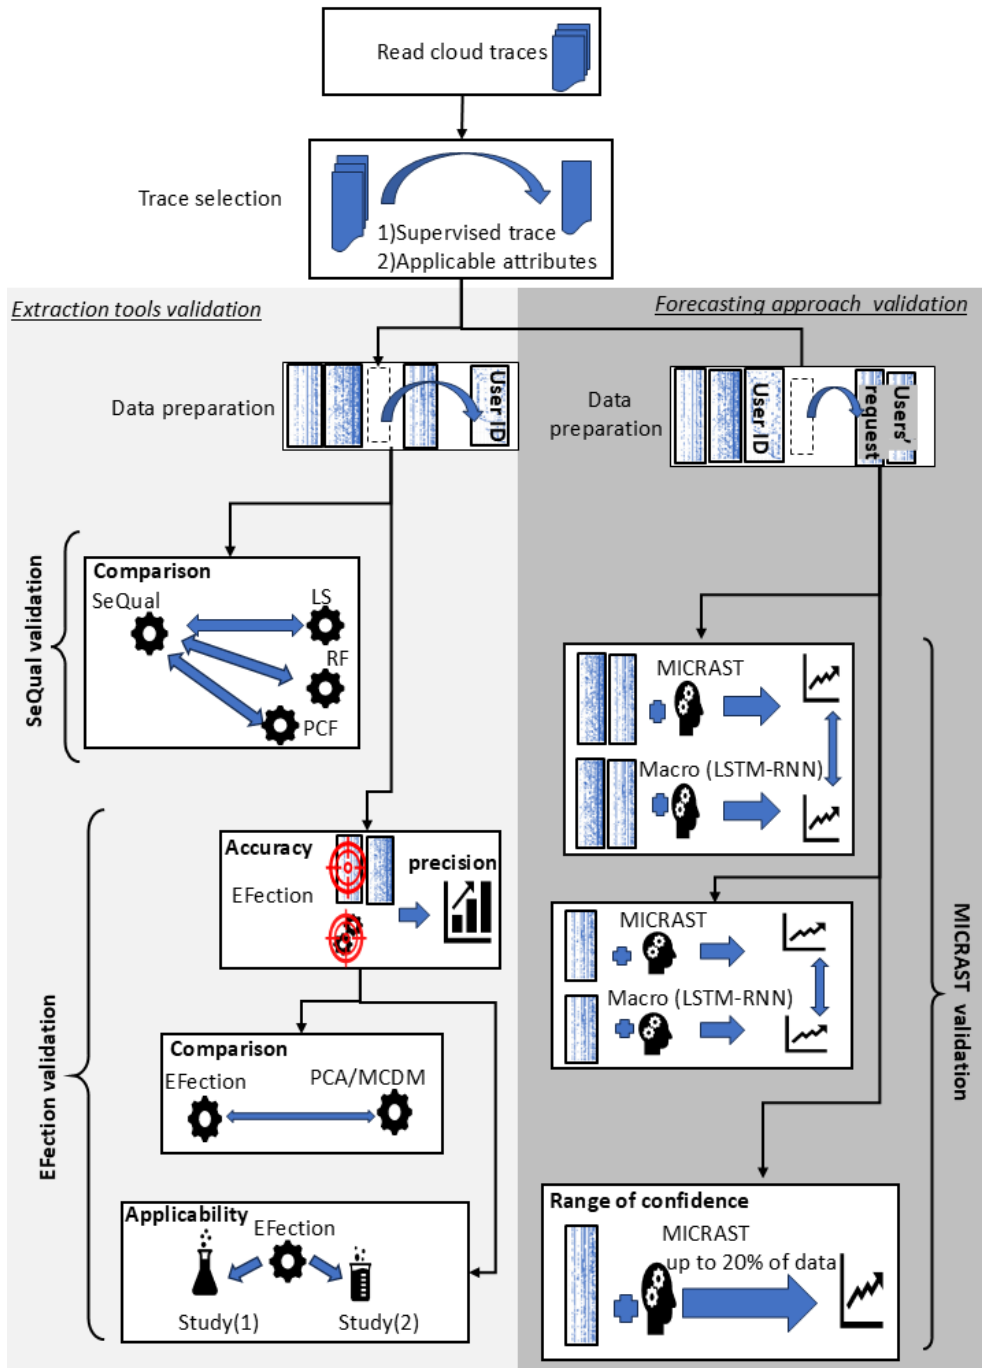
Read cloud traces

Trace selection

1)Supervised trace
2)Applicable attributes

Extraction tools validation

Forecasting approach validation

Data preparation

User ID

Data preparation

User ID

Users' request

SeQual validation

Comparison
SeQual
LS
RF
PCF

MICRAST

Macro (LSTM-RNN)

Accuracy
EFection
precision

MICRAST
Macro (LSTM-RNN)

EFection validation

Comparison
EFection
PCA/MCDM

MICRAST validation

Range of confidence
MICRAST
up to 20% of data

Applicability
EFection
Study(1)
Study(2)